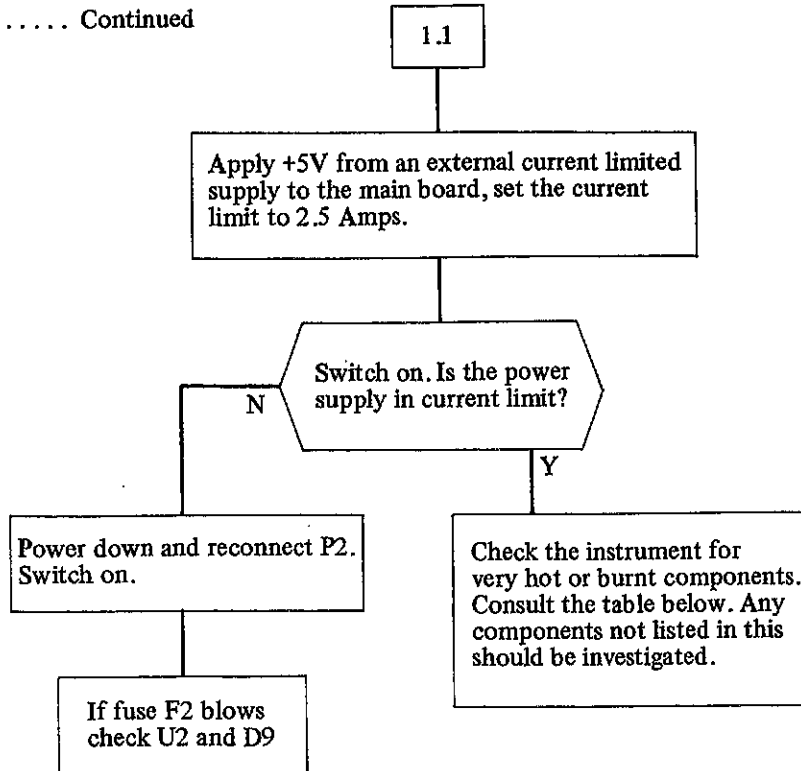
. . . . . Continued

1.1

Apply +5V from an external current limited supply to the main board, set the current limit to 2.5 Amps.

Switch on. Is the power supply in current limit?

N

Y

Power down and reconnect P2. Switch on.

Check the instrument for very hot or burnt components. Consult the table below. Any components not listed in this should be investigated.

If fuse F2 blows check U2 and D9